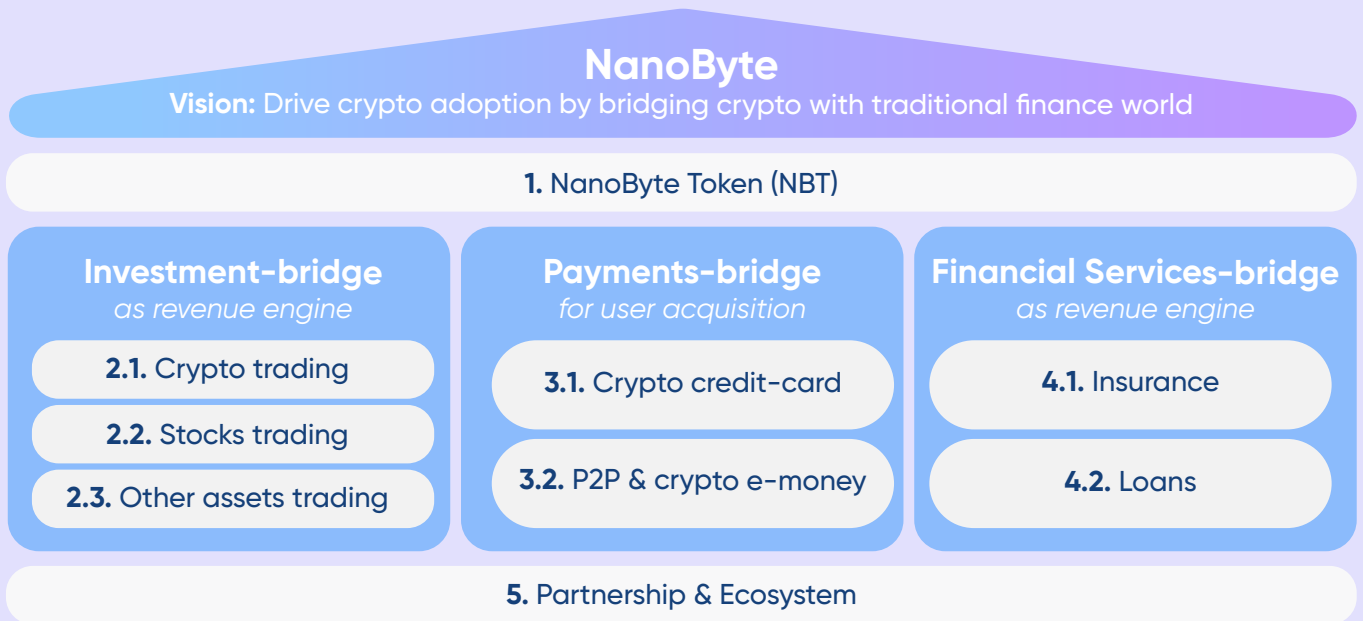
NanoByte
Vision: Drive crypto adoption by bridging crypto with traditional finance world

1. NanoByte Token (NBT)

Investment-bridge
as revenue engine

2.1. Crypto trading

2.2. Stocks trading

2.3. Other assets trading

Payments-bridge
for user acquisition

3.1. Crypto credit-card

3.2. P2P & crypto e-money

Financial Services-bridge
as revenue engine

4.1. Insurance

4.2. Loans

5. Partnership & Ecosystem